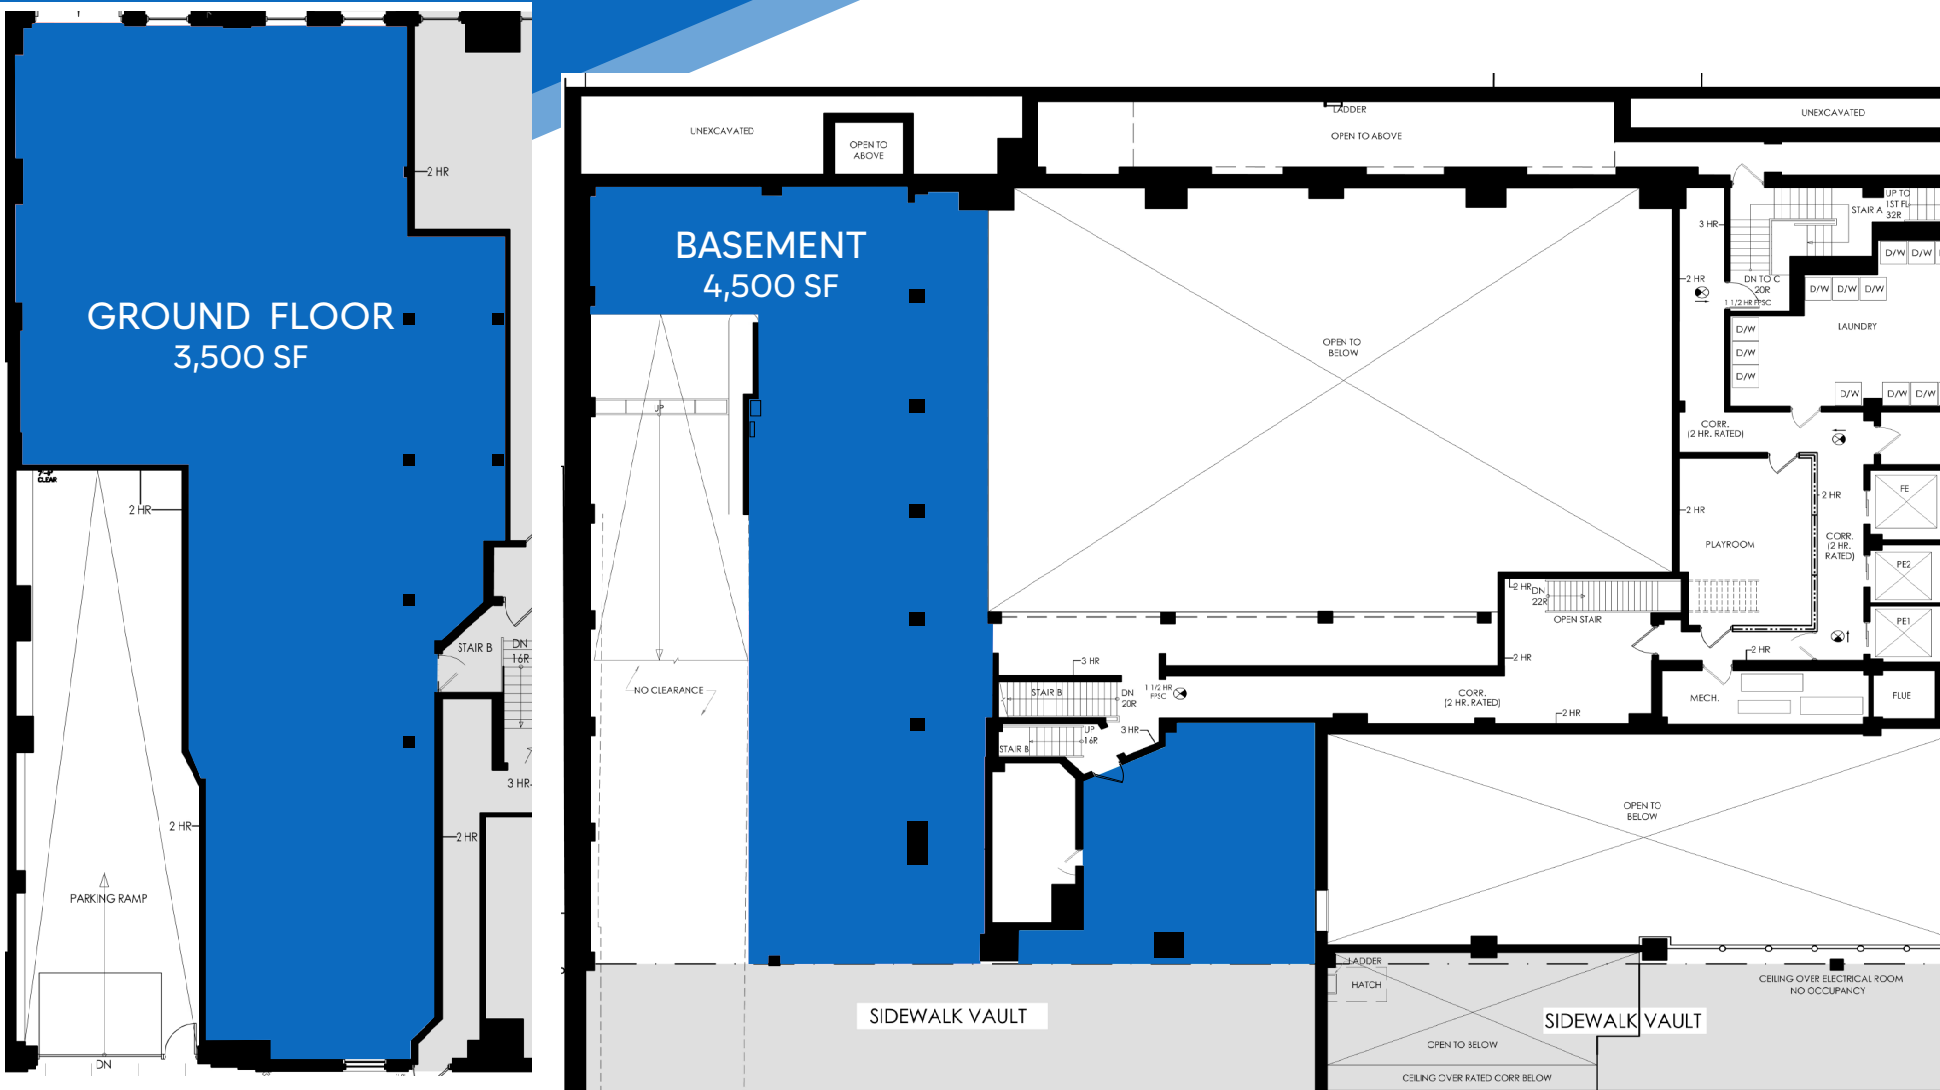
GROUND FLOOR
3,500 SF

2 HR
2 HR
STAIR B
DN 16R
3 HR
2 HR
2 HR
PARKING RAMP
DN

BASEMENT
4,500 SF

UNEXCAVATED
OPEN TO ABOVE
LADDER
OPEN TO ABOVE
UNEXCAVATED
UP
NO CLEARANCE
OPEN TO BELOW
3 HR
STAIR A
UP TO 1ST FL 32R
D/W D/W
2 HR
DN TO C 20R
1 1/2 HR FPSC
D/W D/W D/W
LAUNDRY
D/W
D/W
D/W
D/W D/W D/W
CORR. (2 HR. RATED)
2 HR
FE
2 HR
PLAYROOM
CORR. (2 HR. RATED)
PE2
2 HR
DN 22R
OPEN STAIR
PE1
2 HR
2 HR
3 HR
STAIR B
DN 20R
1 1/2 HR FPSC
CORR. (2 HR. RATED)
MECH.
FLUE
2 HR
UP 16R
STAIR B
3 HR
OPEN TO BELOW
LADDER
HATCH
CEILING OVER ELECTRICAL ROOM NO OCCUPANCY
SIDEWALK VAULT
SIDEWALK VAULT
OPEN TO BELOW
CEILING OVER RATED CORR BELOW